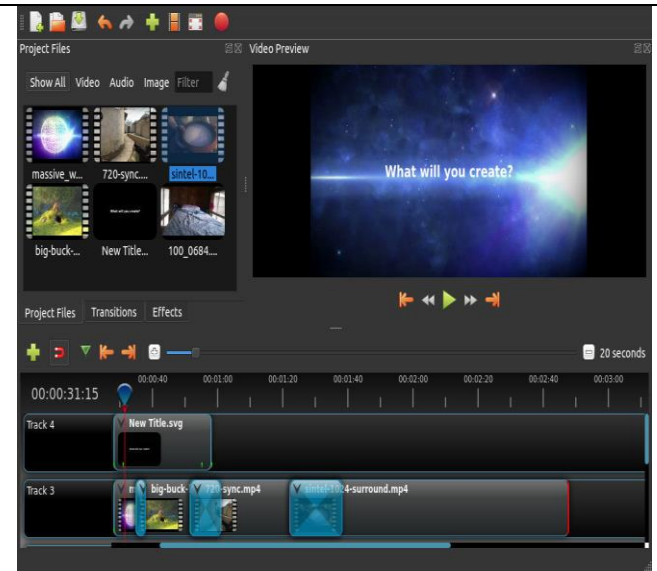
Project Files

Video Preview

Show All Video Audio Image Filter

massive_w... 720-sync... sintel-10...

big-buck-... New Title... 100_0684...

What will you create?

Project Files Transitions Effects

20 seconds

00:00:31:15

00:00:40 00:01:00 00:01:20 00:01:40 00:02:00 00:02:20 00:02:40 00:03:00

Track 4

New Title.svg

Track 3

m big-buck- 720-sync.mp4 sintel-1024-surround.mp4